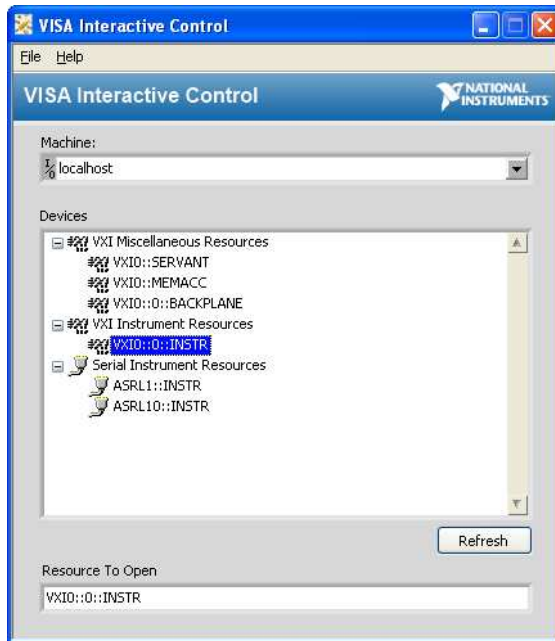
VISA Interactive Control

File Help

VISA Interactive Control

NATIONAL INSTRUMENTS

Machine:

localhost

Devices

VXI Miscellaneous Resources
VXI0::SERVANT
VXI0::MEMACC
VXI0::0::BACKPLANE
VXI Instrument Resources
VXI0::0::INSTR
Serial Instrument Resources
ASRL1::INSTR
ASRL10::INSTR

Refresh

Resource To Open

VXI0::0::INSTR